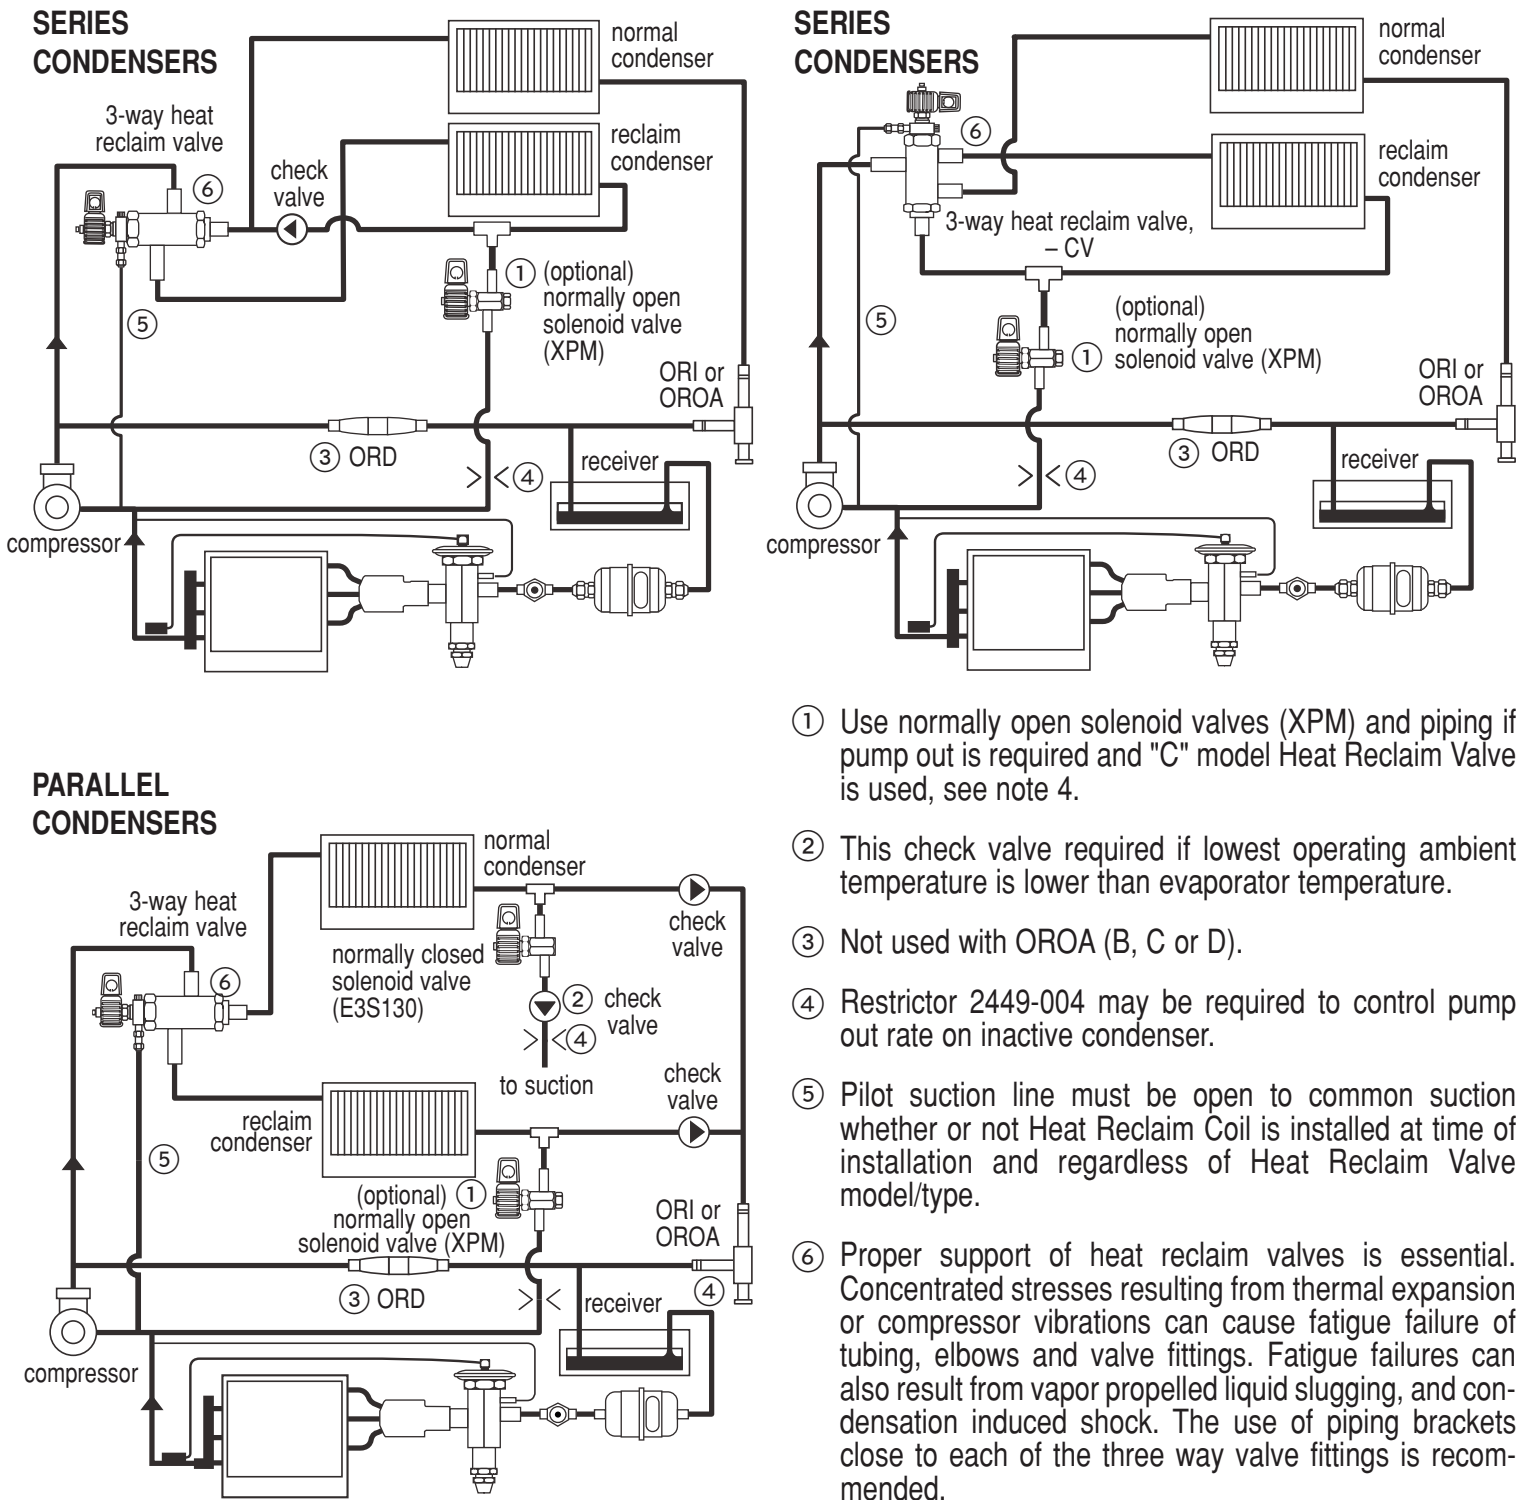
SERIES CONDENSERS

normal condenser

3-way heat reclaim valve

reclaim condenser

check valve

⑥

① (optional) normally open solenoid valve (XPM)

⑤

ORI or OROA

③ ORD

>|<④

receiver

compressor

SERIES CONDENSERS

normal condenser

⑥

reclaim condenser

3-way heat reclaim valve, – CV

⑤

(optional) normally open solenoid valve (XPM) ①

ORI or OROA

③ ORD

>|<④

receiver

compressor

PARALLEL CONDENSERS

normal condenser

3-way heat reclaim valve

check valve

⑥

normally closed solenoid valve (E3S130)

② check valve

>|<④

to suction

check valve

reclaim condenser

⑤

(optional) ① normally open solenoid valve (XPM)

ORI or OROA

③ ORD

>|<

receiver

④

compressor

① Use normally open solenoid valves (XPM) and piping if pump out is required and "C" model Heat Reclaim Valve is used, see note 4.

② This check valve required if lowest operating ambient temperature is lower than evaporator temperature.

③ Not used with OROA (B, C or D).

④ Restrictor 2449-004 may be required to control pump out rate on inactive condenser.

⑤ Pilot suction line must be open to common suction whether or not Heat Reclaim Coil is installed at time of installation and regardless of Heat Reclaim Valve model/type.

⑥ Proper support of heat reclaim valves is essential. Concentrated stresses resulting from thermal expansion or compressor vibrations can cause fatigue failure of tubing, elbows and valve fittings. Fatigue failures can also result from vapor propelled liquid slugging, and condensation induced shock. The use of piping brackets close to each of the three way valve fittings is recommended.